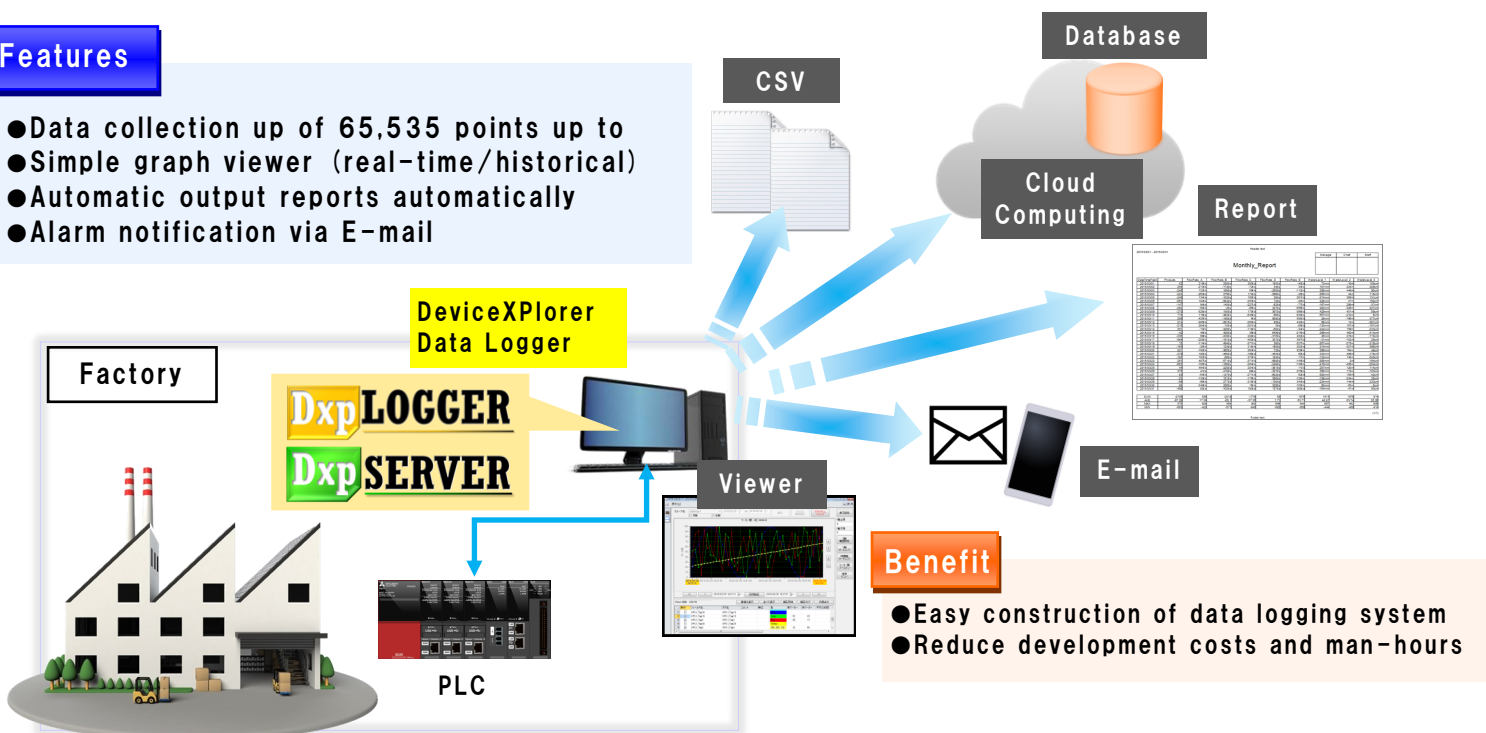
Features

●Data collection up of 65,535 points up to
●Simple graph viewer (real-time/historical)
●Automatic output reports automatically
●Alarm notification via E-mail

CSV

Database

Cloud Computing

Report

Monthly_Report

DeviceXPlorer Data Logger

Factory

DxpLOGGER
DxpSERVER

Viewer

E-mail

PLC

Benefit

●Easy construction of data logging system
●Reduce development costs and man-hours